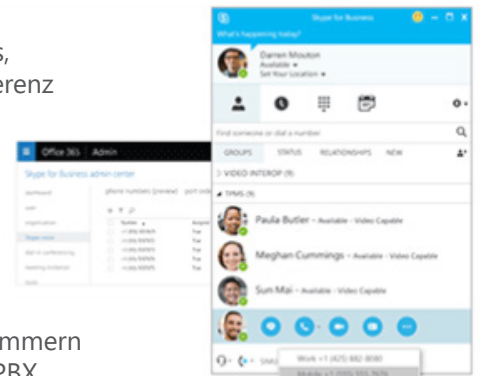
s,
erenz

mmern
BX

Skype for Business
What's happening today?
Darren Mouton
Available ▾
Set Your Location ▾
Find someone or dial a number
GROUPS STATUS RELATIONSHIPS NEW
› VIDEO INTEROP (9)
▾ TPMS (9)
Paula Butler - Available - Video Capable
Meghan Cummings - Available - Video Capable
Sun Mai - Available - Video Capable
Work +1 (425) 882-8080
Mobile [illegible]

Office 365 Admin
Skype for Business admin center
dashboard
users
organization
Skype voice
dial-in conferencing
meeting invitation
tools
phone numbers (preview) port orders
Number Assigned
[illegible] True
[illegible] True
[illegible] True
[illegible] True
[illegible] True
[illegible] True